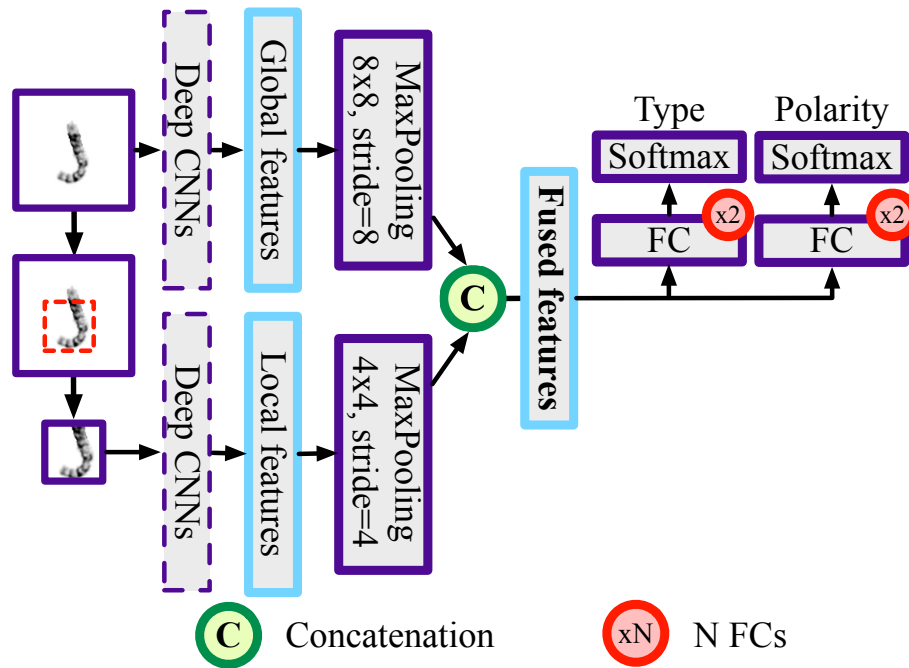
Deep CNNs

Global features

MaxPooling 8x8, stride=8

Deep CNNs

Local features

MaxPooling 4x4, stride=4

C

Fused features

Type

Softmax

FC

x2

Polarity

Softmax

FC

x2

C Concatenation

xN N FCs